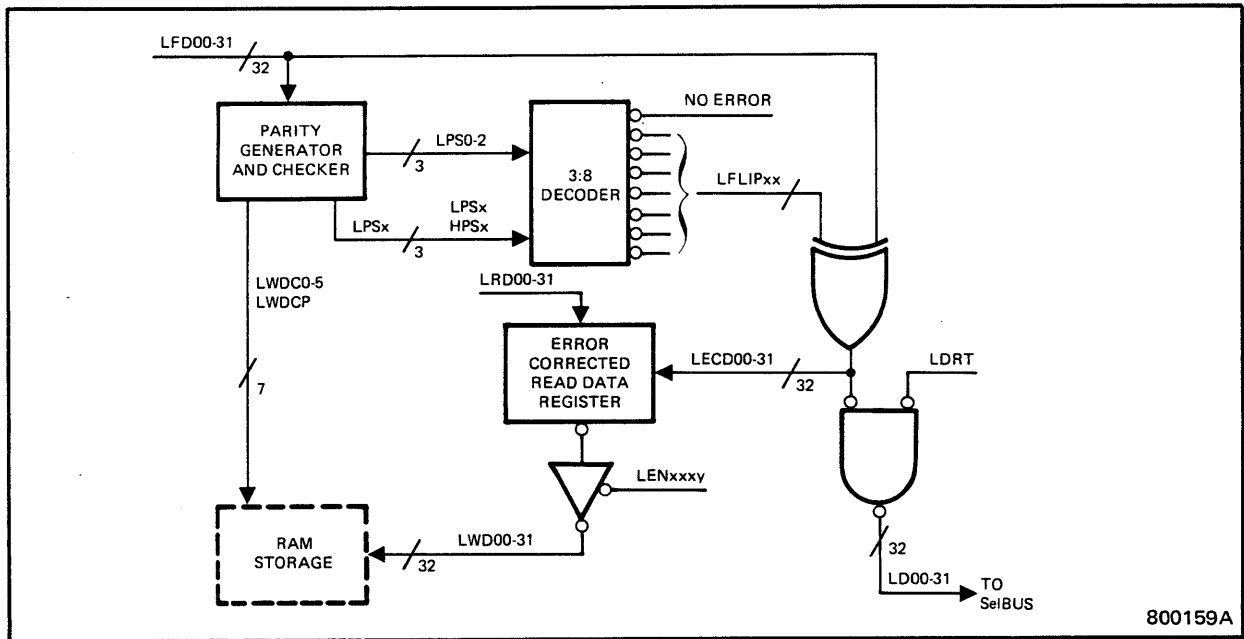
LFD00-31
32
PARITY GENERATOR AND CHECKER
LPS0-2
3
NO ERROR
3:8 DECODER
LFLIPxx
LPSx
3
LPSx
HPSx
LWDC0-5
LWDCP
7
LRD00-31
ERROR CORRECTED READ DATA REGISTER
LECD00-31
32
LDRT
LENxxxy
RAM STORAGE
LWD00-31
32
32
LD00-31
TO SelBUS
800159A